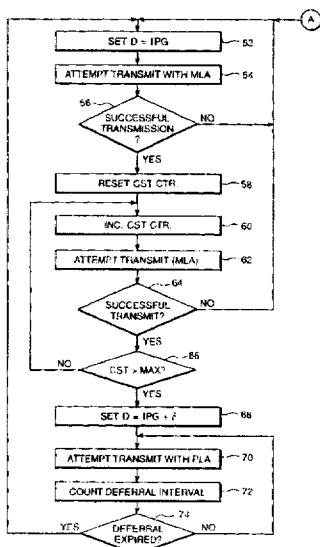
A

SET D = IPG

52

ATTEMPT TRANSMIT WITH MLA

54

56

SUCCESSFUL TRANSMISSION ?

NO

YES

RESET CST CTR

58

INC. CST CTR.

60

ATTEMPT TRANSMIT (MLA)

62

64

SUCCESSFUL TRANSMIT?

NO

YES

NO

CST > MAX?

66

YES

SET D = IPG + $\delta$

68

ATTEMPT TRANSMIT WITH PLA

70

COUNT DEFERRAL INTERVAL

72

74

YES

DEFERRAL EXPIRED?

NO